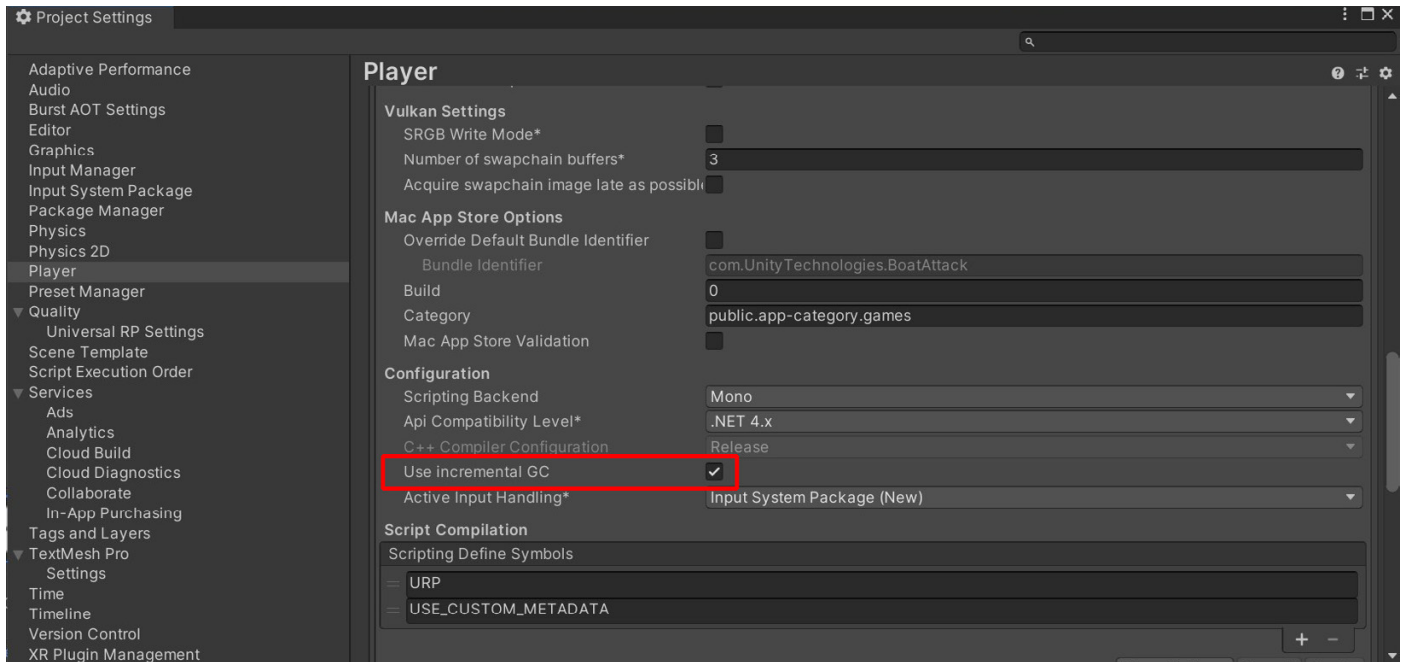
Project Settings

Adaptive Performance
Audio
Burst AOT Settings
Editor
Graphics
Input Manager
Input System Package
Package Manager
Physics
Physics 2D
Player
Preset Manager
Quality
Universal RP Settings
Scene Template
Script Execution Order
Services
Ads
Analytics
Cloud Build
Cloud Diagnostics
Collaborate
In-App Purchasing
Tags and Layers
TextMesh Pro
Settings
Time
Timeline
Version Control
XR Plugin Management

Player

Vulkan Settings
SRGB Write Mode*
Number of swapchain buffers* 3
Acquire swapchain image late as possibl

Mac App Store Options
Override Default Bundle Identifier
Bundle Identifier com.UnityTechnologies.BoatAttack
Build 0
Category public.app-category.games
Mac App Store Validation

Configuration
Scripting Backend Mono
Api Compatibility Level* .NET 4.x
C++ Compiler Configuration Release
Use incremental GC ✓
Active Input Handling* Input System Package (New)

Script Compilation
Scripting Define Symbols
URP
USE_CUSTOM_METADATA
+ -